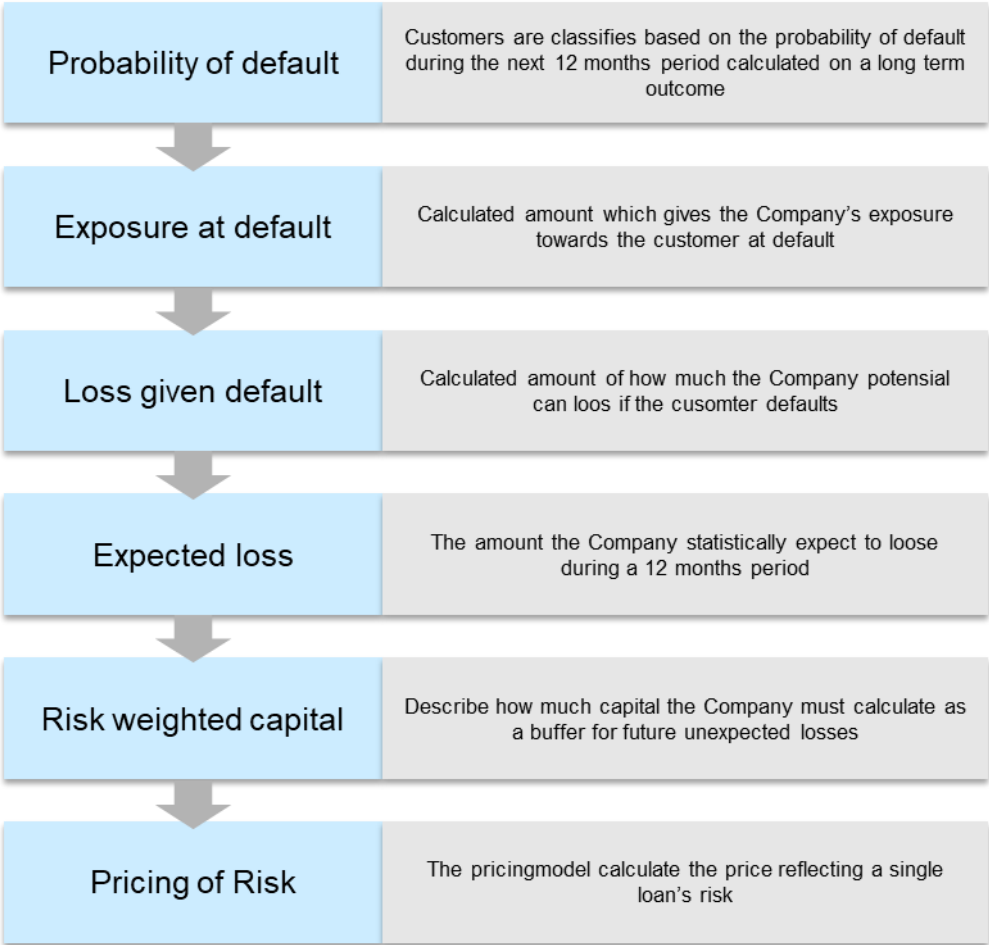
Probability of default

Customers are classifies based on the probability of default during the next 12 months period calculated on a long term outcome

Exposure at default

Calculated amount which gives the Company's exposure towards the customer at default

Loss given default

Calculated amount of how much the Company potensial can loos if the cusomter defaults

Expected loss

The amount the Company statistically expect to loose during a 12 months period

Risk weighted capital

Describe how much capital the Company must calculate as a buffer for future unexpected losses

Pricing of Risk

The pricingmodel calculate the price reflecting a single loan's risk